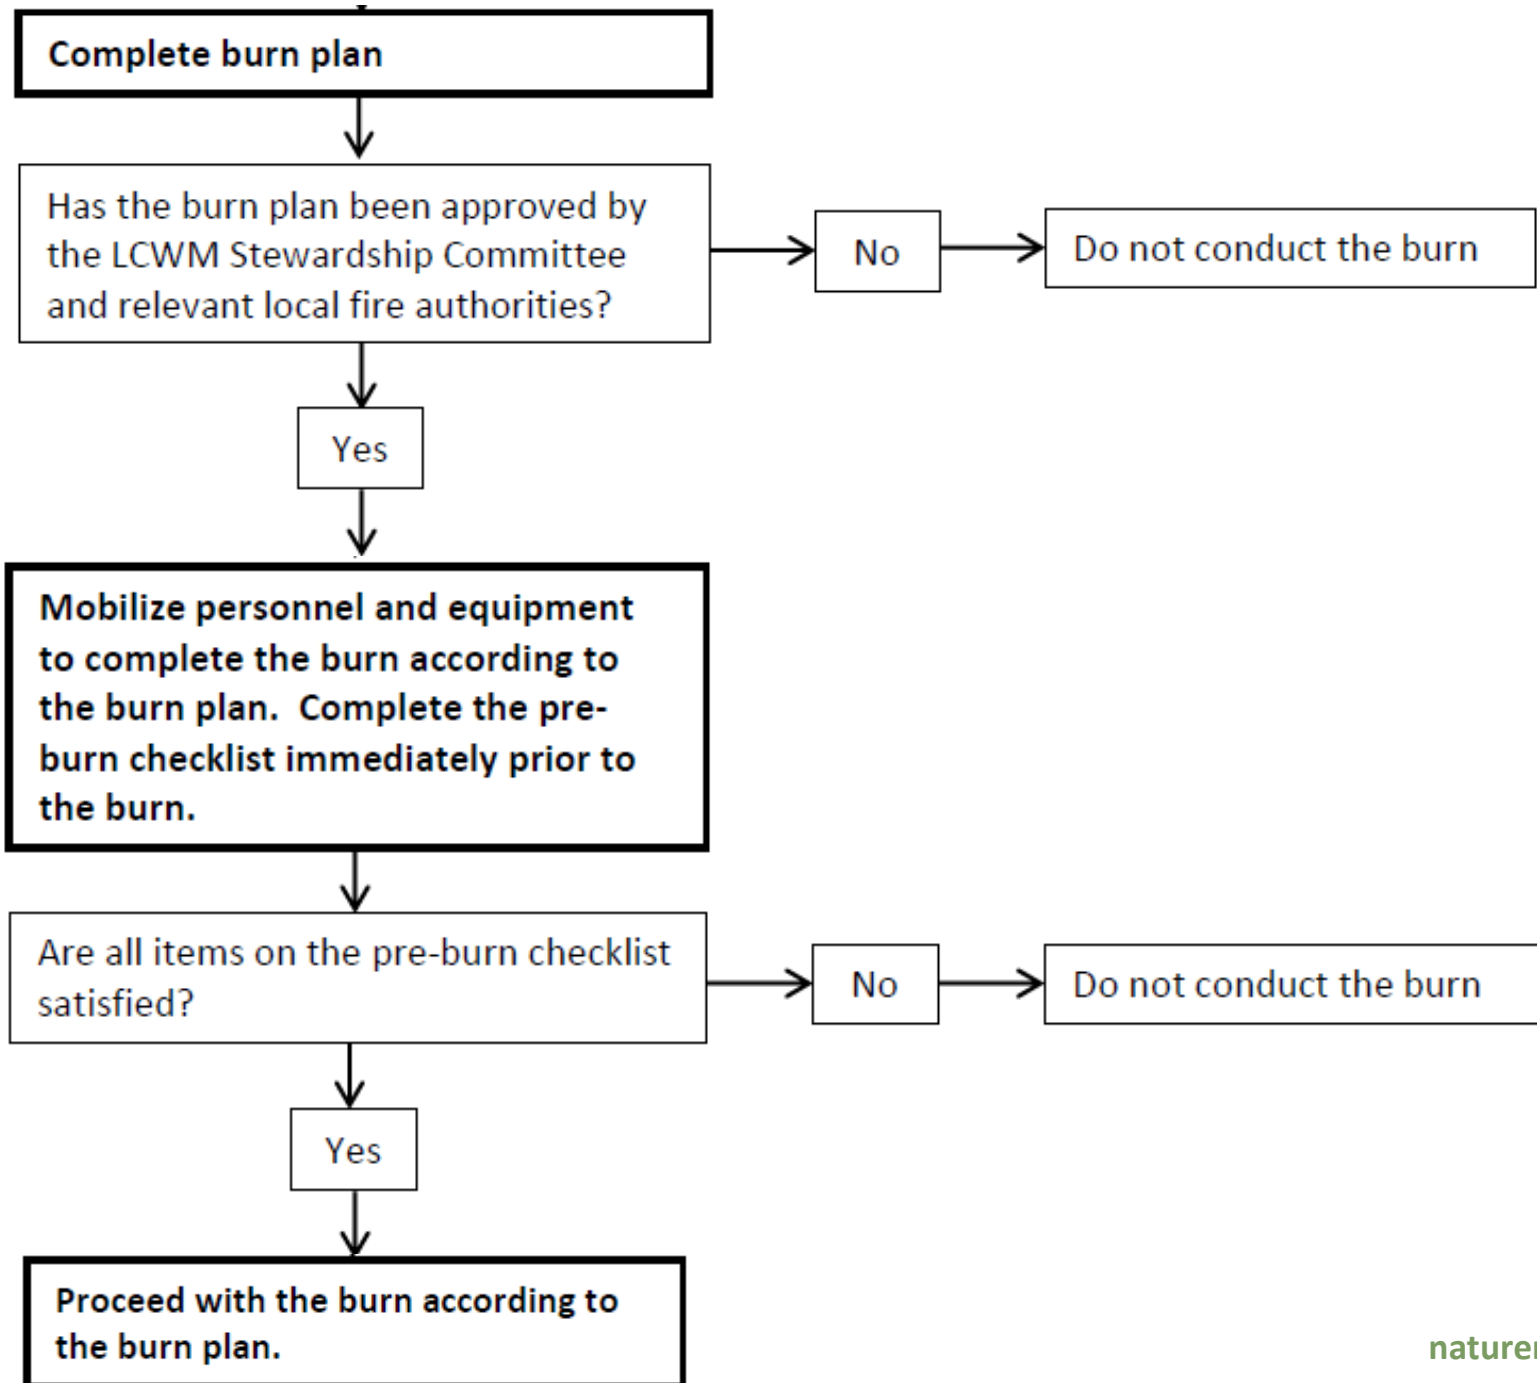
Complete burn plan

Has the burn plan been approved by the LCWM Stewardship Committee and relevant local fire authorities?

No

Do not conduct the burn

Yes

Mobilize personnel and equipment to complete the burn according to the burn plan. Complete the pre-burn checklist immediately prior to the burn.

Are all items on the pre-burn checklist satisfied?

No

Do not conduct the burn

Yes

Proceed with the burn according to the burn plan.

nature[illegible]